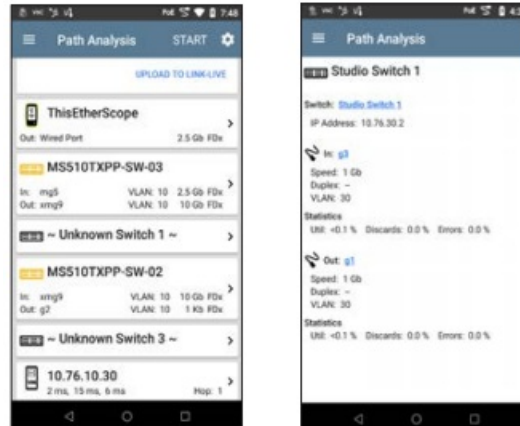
7:48

Path Analysis START

UPLOAD TO LINK-LIVE

ThisEtherScope
Out: Wired Port 2.5 Gb FDx

MS510TXPP-SW-03
In: mg5 VLAN: 10 2.5 Gb FDx
Out: xmg9 VLAN: 10 10 Gb FDx

~ Unknown Switch 1 ~

MS510TXPP-SW-02
In: xmg9 VLAN: 10 10 Gb FDx
Out: g2 VLAN: 10 1 Kb FDx

~ Unknown Switch 3 ~

10.76.10.30
2 ms, 15 ms, 6 ms Hop: 1

Path Analysis

Studio Switch 1

Switch: Studio Switch 1
IP Address: 10.76.30.2

In: g3
Speed: 1 Gb
Duplex: –
VLAN: 30

Statistics
Util: <0.1 % Discards: 0.0 % Errors: 0.0 %

Out: g1
Speed: 1 Gb
Duplex: –
VLAN: 30

Statistics
Util: <0.1 % Discards: 0.0 % Errors: 0.0 %